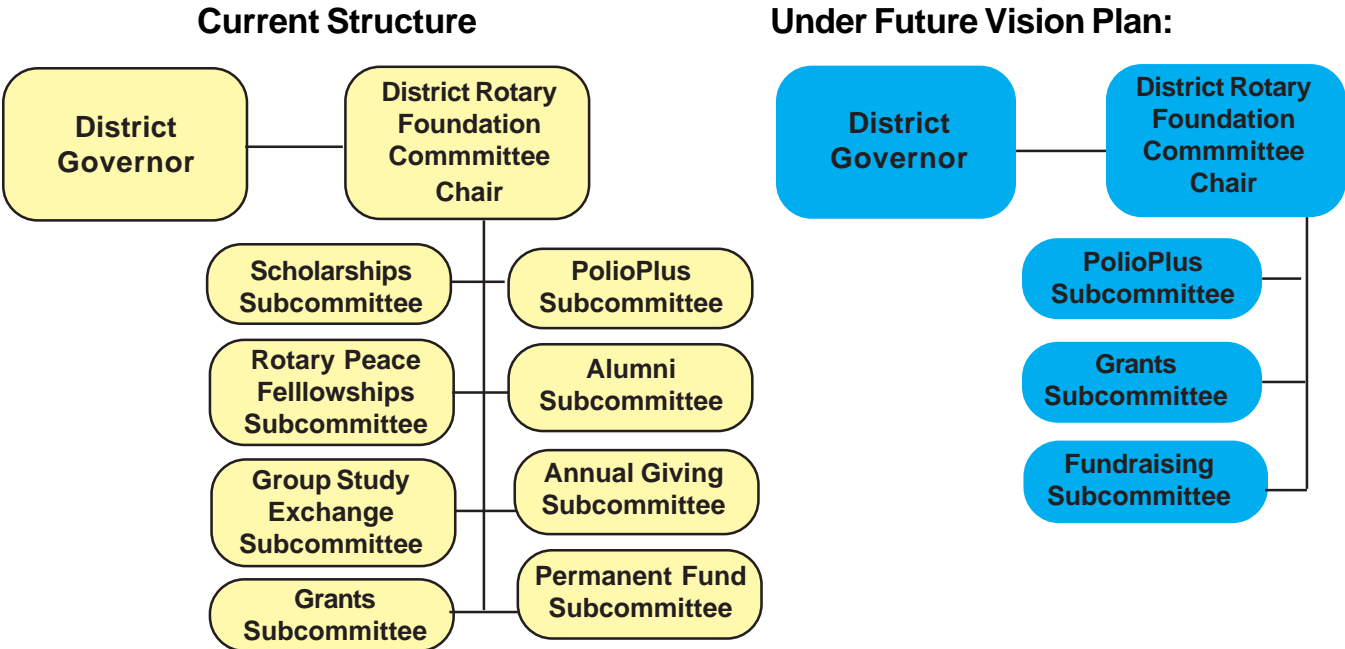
Current Structure

District Governor

District Rotary Foundation Commmittee Chair

Scholarships Subcommittee

PolioPlus Subcommittee

Rotary Peace Felllowships Subcommittee

Alumni Subcommittee

Group Study Exchange Subcommittee

Annual Giving Subcommittee

Grants Subcommittee

Permanent Fund Subcommittee

Under Future Vision Plan:

District Governor

District Rotary Foundation Commmittee Chair

PolioPlus Subcommittee

Grants Subcommittee

Fundraising Subcommittee